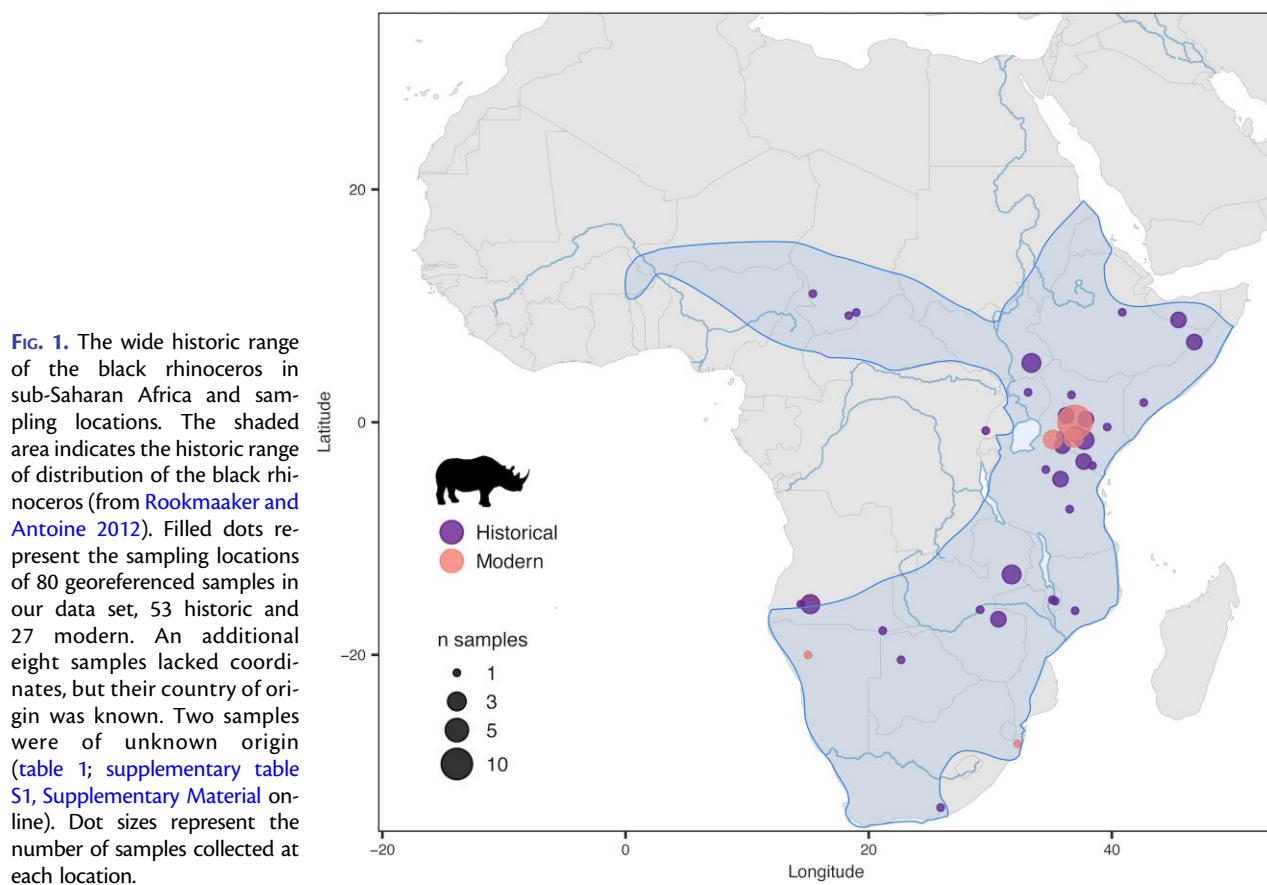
FIG. 1. The wide historic range of the black rhinoceros in sub-Saharan Africa and sampling locations. The shaded area indicates the historic range of distribution of the black rhinoceros (from Rookmaaker and Antoine 2012). Filled dots represent the sampling locations of 80 georeferenced samples in our data set, 53 historic and 27 modern. An additional eight samples lacked coordinates, but their country of origin was known. Two samples were of unknown origin (table 1; supplementary table S1, Supplementary Material online). Dot sizes represent the number of samples collected at each location.

20

0

−20

Latitude

Historical
Modern

n samples
1
3
5
10

−20
0
20
40
Longitude